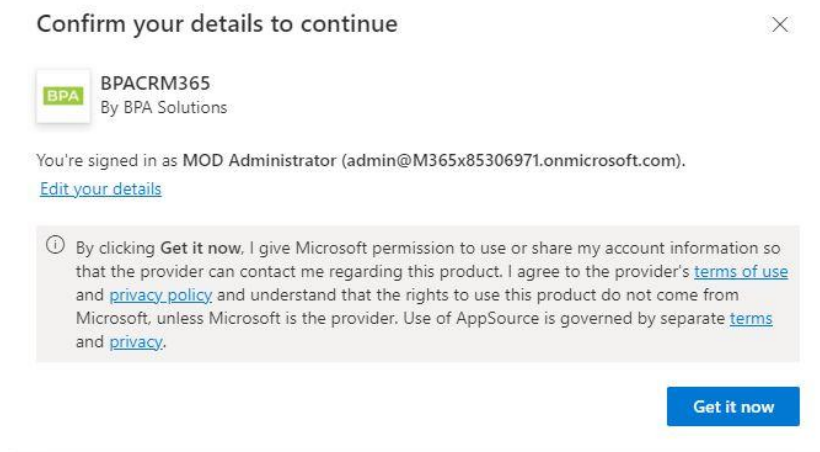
Confirm your details to continue

×

BPA

BPACRM365
By BPA Solutions

You're signed in as MOD Administrator (admin@M365x85306971.onmicrosoft.com).
Edit your details

ⓘ By clicking Get it now, I give Microsoft permission to use or share my account information so that the provider can contact me regarding this product. I agree to the provider's terms of use and privacy policy and understand that the rights to use this product do not come from Microsoft, unless Microsoft is the provider. Use of AppSource is governed by separate terms and privacy.

Get it now